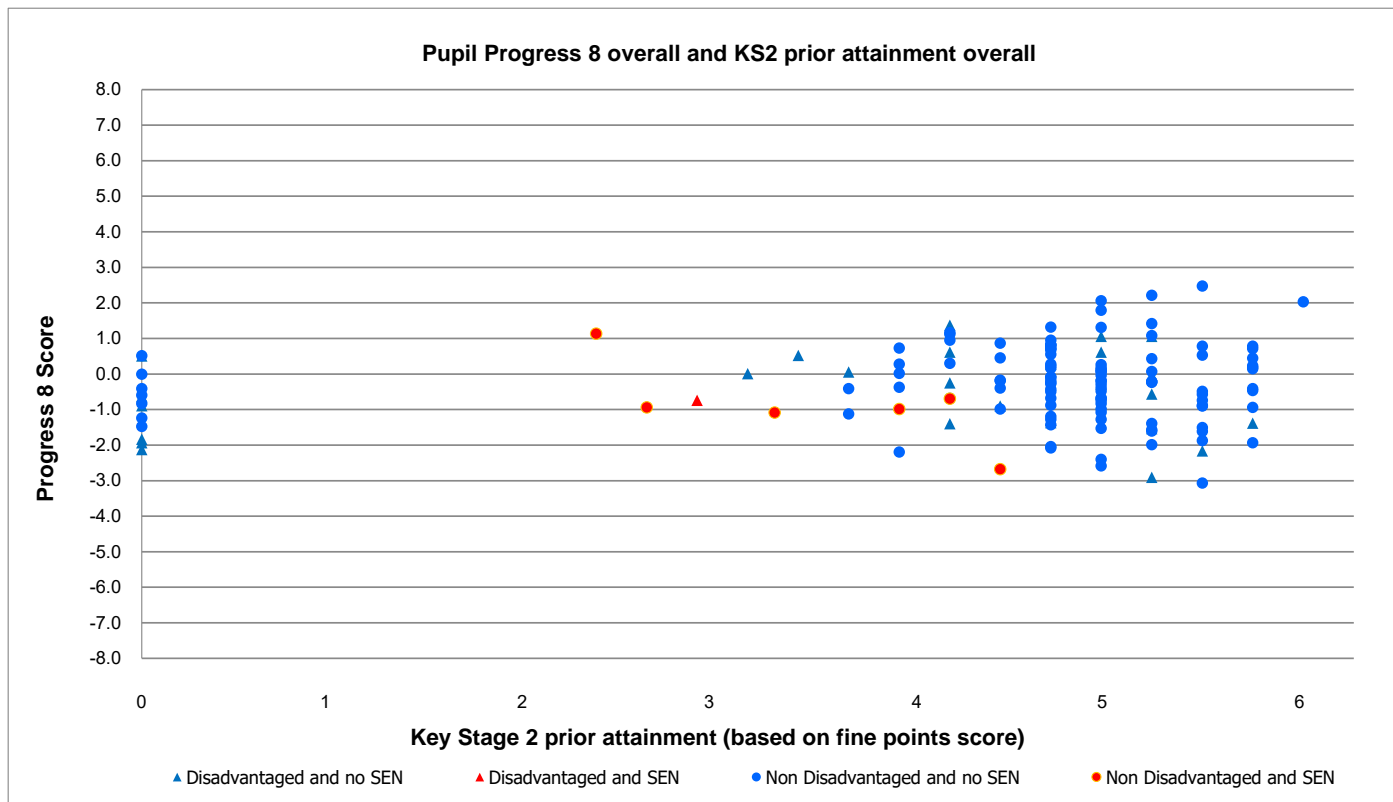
Pupil Progress 8 overall and KS2 prior attainment overall

Progress 8 Score

8.0
7.0
6.0
5.0
4.0
3.0
2.0
1.0
0.0
-1.0
-2.0
-3.0
-4.0
-5.0
-6.0
-7.0
-8.0

0
1
2
3
4
5
6

Key Stage 2 prior attainment (based on fine points score)

Disadvantaged and no SEN
Disadvantaged and SEN
Non Disadvantaged and no SEN
Non Disadvantaged and SEN